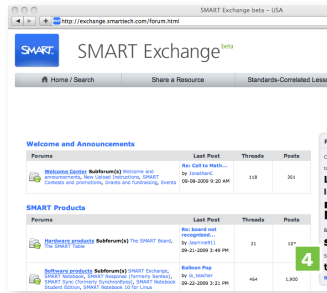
SMART Exchange beta – USA

http://exchange.smarttech.com/forum.html

SMART

SMART Exchange beta

Home / Search | Share a Resource | Standards-Correlated Less

Welcome and Announcements

| Forums | Last Post | Threads | Posts |
|---|---|---|---|
| Welcome Center Subforum(s) Welcome and announcements, New Upload Instructions, SMART Contests and promotions, Grants and fundraising, Events | Re: Call to Math... by JonathanC 09-08-2009 9:20 AM | 118 | 351 |

SMART Products

| Forums | Last Post | Threads | Posts |
|---|---|---|---|
| Hardware products Subforum(s) The SMART Board, The SMART Table | Re: board not recognized... by Jasmine811 09-21-2009 3:49 PM | 21 | 10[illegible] |
| Software products Subforum(s) SMART Exchange, SMART Notebook, SMART Response (formerly Senteo), SMART Sync (formerly SynchronEyes), SMART Notebook Student Edition, SMART Notebook 10 for Linux | Balloon Pop by la_teacher 09-22-2009 3:21 PM | 464 | 1,900 |

4